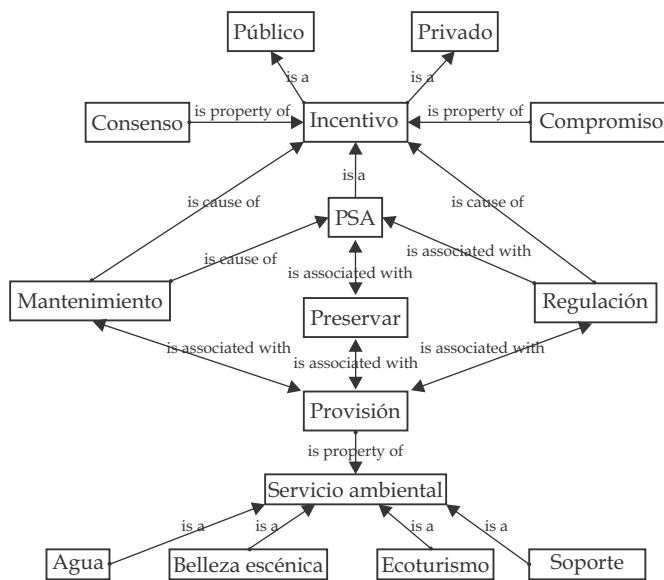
Público

Privado

is a

is a

Consenso

is property of

Incentivo

is property of

Compromiso

is a

is cause of

is cause of

PSA

is cause of

is associated with

is associated with

Mantenimiento

Regulación

Preservar

is associated with

is associated with

is associated with

Provisión

is property of

Servicio ambiental

is a

is a

is a

is a

Agua

Belleza escénica

Ecoturismo

Soporte